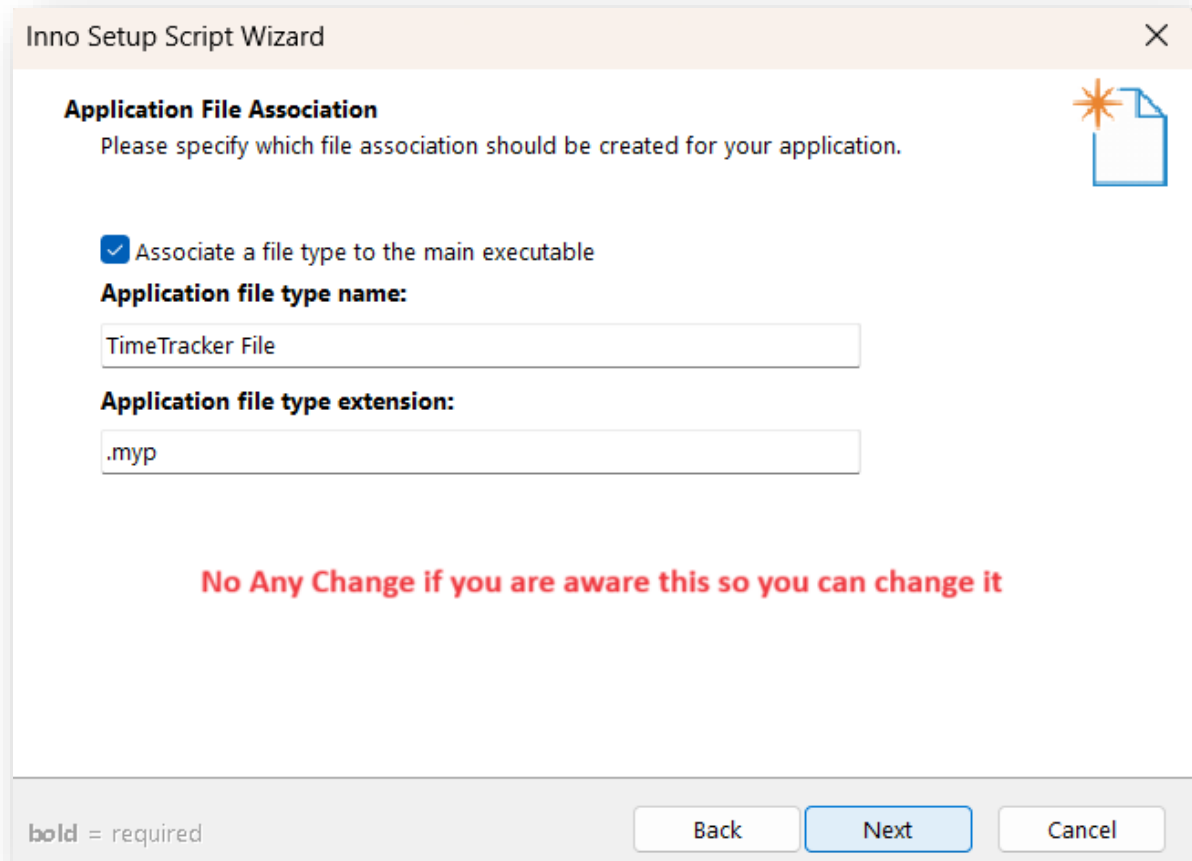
Inno Setup Script Wizard

Application File Association

Please specify which file association should be created for your application.

Associate a file type to the main executable

Application file type name:

TimeTracker File

Application file type extension:

.myp

No Any Change if you are aware this so you can change it

bold = required

Back

Next

Cancel